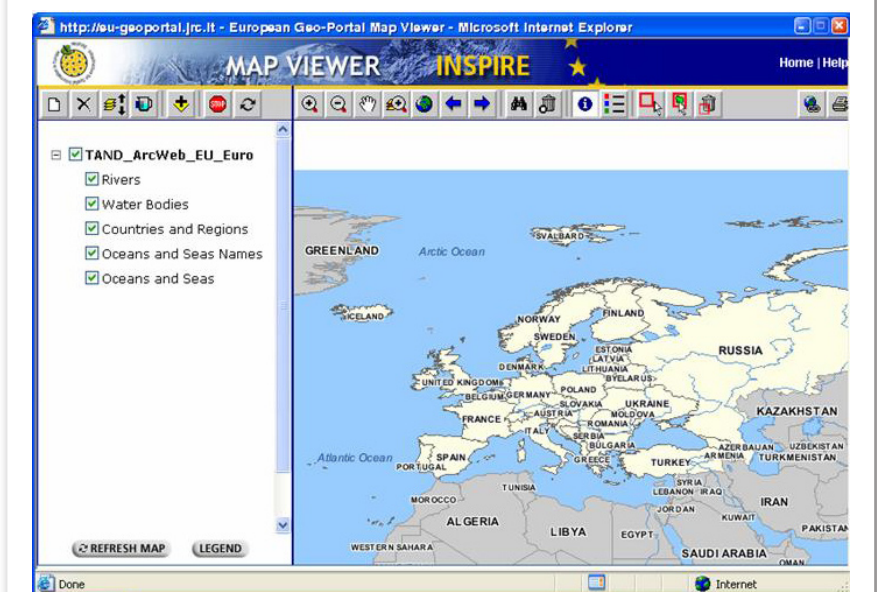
http://eu-geoportal.jrc.it - European Geo-Portal Map Viewer - Microsoft Internet Explorer

MAP VIEWER INSPIRE

Home | Help

TAND_ArcWeb_EU_Euro
Rivers
Water Bodies
Countries and Regions
Oceans and Seas Names
Oceans and Seas

REFRESH MAP
LEGEND

GREENLAND
Arctic Ocean
SVALBARD
ICELAND
NORWAY
FINLAND
SWEDEN
ESTONIA
LATVIA
LITHUANIA
RUSSIA
DENMARK
BYELARUS
UNITED KINGDOM
POLAND
BELGIUM
GERMANY
UKRAINE
SLOVAKIA
AUSTRIA
MOLDOVA
FRANCE
ROMANIA
KAZAKHSTAN
ITALY
SERBIA
BULGARIA
Atlantic Ocean
SPAIN
PORTUGAL
GREECE
TURKEY
AZERBAIJAN
ARMENIA
UZBEKISTAN
TURKMENISTAN
TUNISIA
SYRIA
LEBANON
IRAQ
IRAN
MOROCCO
JORDAN
KUWAIT
ALGERIA
LIBYA
EGYPT
PAKISTAN
WESTERN SAHARA
SAUDI ARABIA
OMAN

Done
Internet